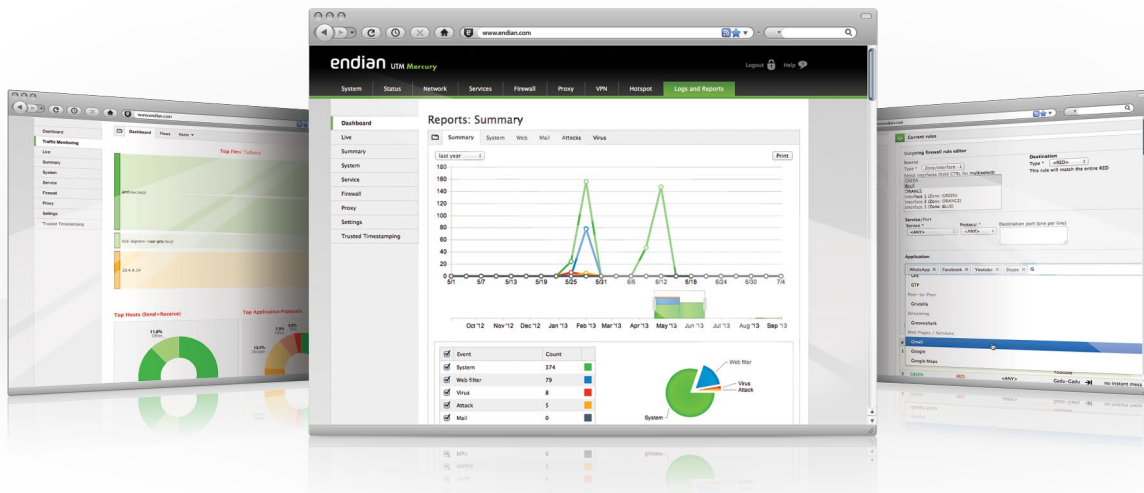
www.endian.com

endian UTM Mercury

Logout Help

System Status Network Services Firewall Proxy VPN Hotspot Logs and Reports

Dashboard
Live
Summary
System
Service
Firewall
Proxy
Settings
Trusted Timestamping

Reports: Summary

Summary System Web Mail Attacks Virus

last year

Print

180
160
140
120
100
80
60
40
20
0

5/1 5/7 5/13 5/19 5/25 5/31 6/6 6/12 6/18 6/24 6/30 7/4

Oct '12 Nov '12 Dec '12 Jan '13 Feb '13 Mar '13 Apr '13 May '13 Jun '13 Jul '13 Aug '13 Sep '13

| | Event | Count | |
|---|---|---|---|
| ☑ | System | 374 | |
| ☑ | Web filter | 79 | |
| ☑ | Virus | 8 | |
| ☑ | Attack | 5 | |
| ☑ | Mail | 0 | |

Web filter
Virus
Attack
System

www.endian.com

Dashboard
Traffic Monitoring
Live
Summary
System
Service
Firewall
Proxy
Settings
Trusted Timestamping

Dashboard Flows Hosts

Top Flow Talkers

Top Hosts (Send+Receive)

Top Application Protocols

Current rules

Outgoing firewall rule editor

Source
Type * Zone/Interface
GREEN
BLUE
ORANGE

Destination
Type * <RED>
This rule will match the entire RED

Service/Port
Service * Protocol * Destination port
<ANY> <ANY>

Application
WhatsApp Facebook Youtube Skype
GTP
Gnutella
Grooveshark
Gmail
Google
Google Maps

GREEN RED <ANY> no instant mess